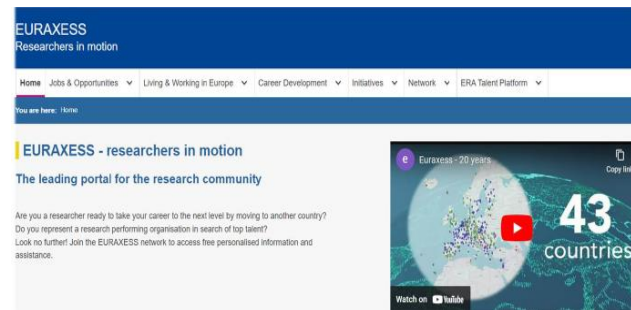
EURAXESS
Researchers in motion

Home Jobs & Opportunities Living & Working in Europe Career Development Initiatives Network ERA Talent Platform

You are here: Home

EURAXESS - researchers in motion

The leading portal for the research community

Are you a researcher ready to take your career to the next level by moving to another country? Do you represent a research performing organisation in search of top talent? Look no further! Join the EURAXESS network to access free personalised information and assistance.

e Euraxess - 20 years

Copy lin

43 countries

Watch on YouTube